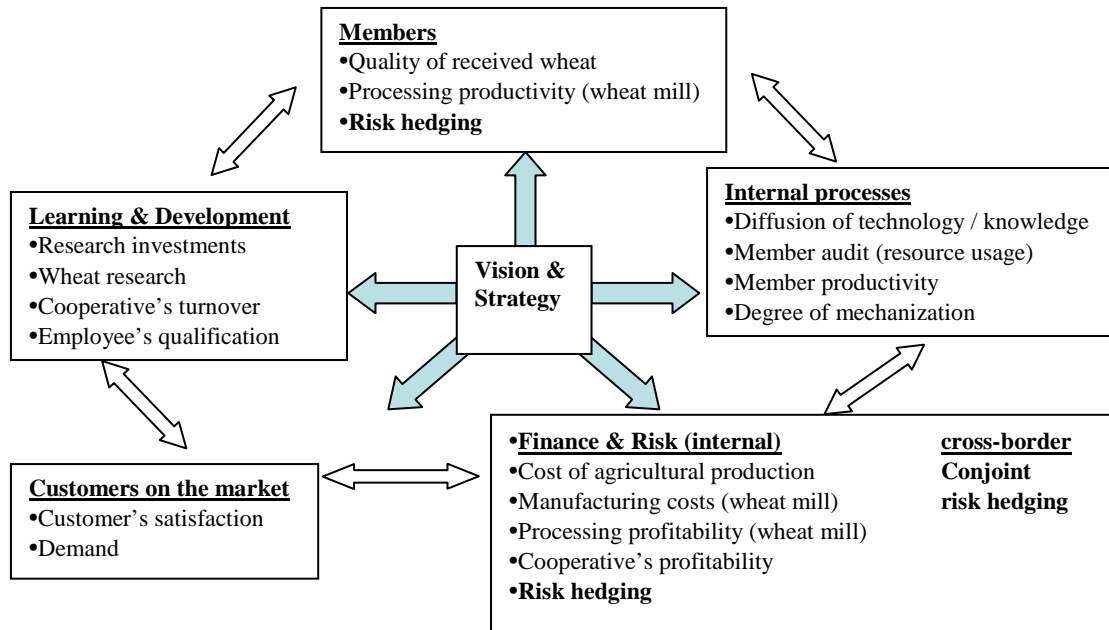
Members
•Quality of received wheat
•Processing productivity (wheat mill)
•Risk hedging

Learning & Development
•Research investments
•Wheat research
•Cooperative's turnover
•Employee's qualification

Vision & Strategy

Internal processes
•Diffusion of technology / knowledge
•Member audit (resource usage)
•Member productivity
•Degree of mechanization

Customers on the market
•Customer's satisfaction
•Demand

•Finance & Risk (internal)
•Cost of agricultural production
•Manufacturing costs (wheat mill)
•Processing profitability (wheat mill)
•Cooperative's profitability
•Risk hedging

cross-border
Conjoint
risk hedging